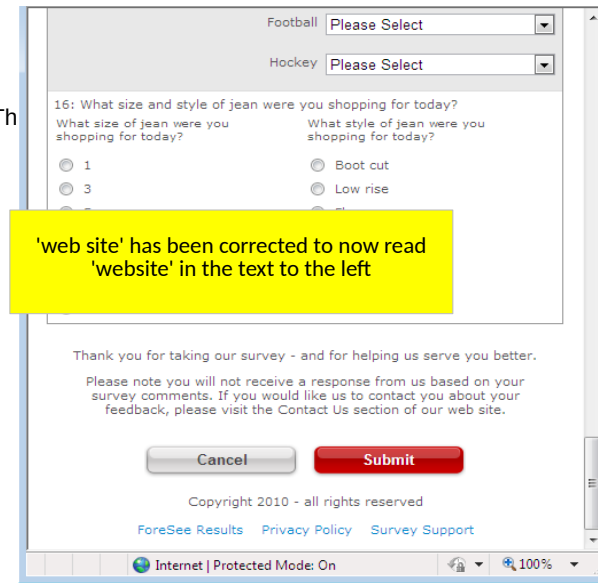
Th

Football Please Select

Hockey Please Select

16: What size and style of jean were you shopping for today?

What size of jean were you shopping for today?

1

3

What style of jean were you shopping for today?

Boot cut

Low rise

'web site' has been corrected to now read 'website' in the text to the left

Thank you for taking our survey - and for helping us serve you better.

Please note you will not receive a response from us based on your survey comments. If you would like us to contact you about your feedback, please visit the Contact Us section of our web site.

Cancel

Submit

Copyright 2010 - all rights reserved

ForeSee Results Privacy Policy Survey Support

Internet | Protected Mode: On

100%